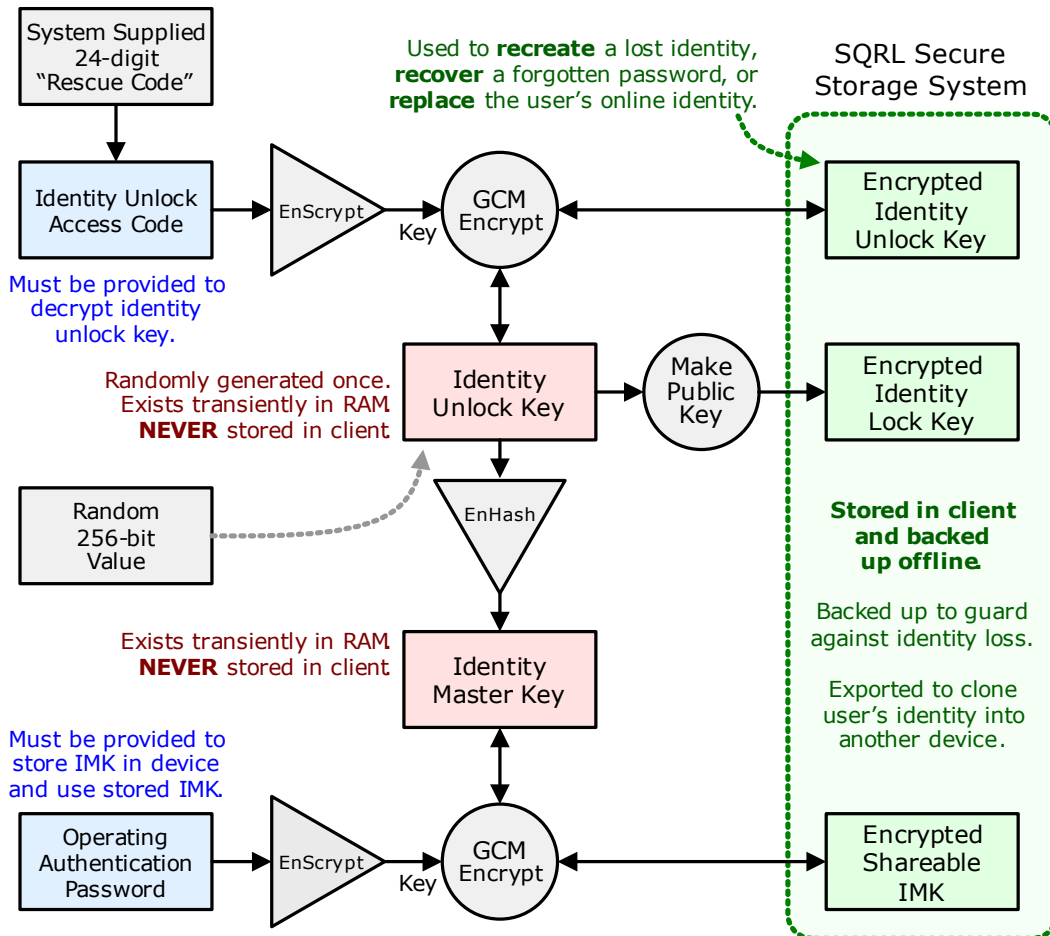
System Supplied 24-digit “Rescue Code”

Used to **recreate** a lost identity, **recover** a forgotten password, or **replace** the user’s online identity.

SQRL Secure Storage System

Identity Unlock Access Code

EnScrypt

Key

GCM Encrypt

Encrypted Identity Unlock Key

Must be provided to decrypt identity unlock key.

Randomly generated once. Exists transiently in RAM. **NEVER** stored in client

Identity Unlock Key

Make Public Key

Encrypted Identity Lock Key

Random 256-bit Value

EnHash

**Stored in client and backed up offline.**

Backed up to guard against identity loss.

Exists transiently in RAM. **NEVER** stored in client

Identity Master Key

Exported to clone user’s identity into another device.

Must be provided to store IMK in device and use stored IMK.

Operating Authentication Password

EnScrypt

Key

GCM Encrypt

Encrypted Shareable IMK